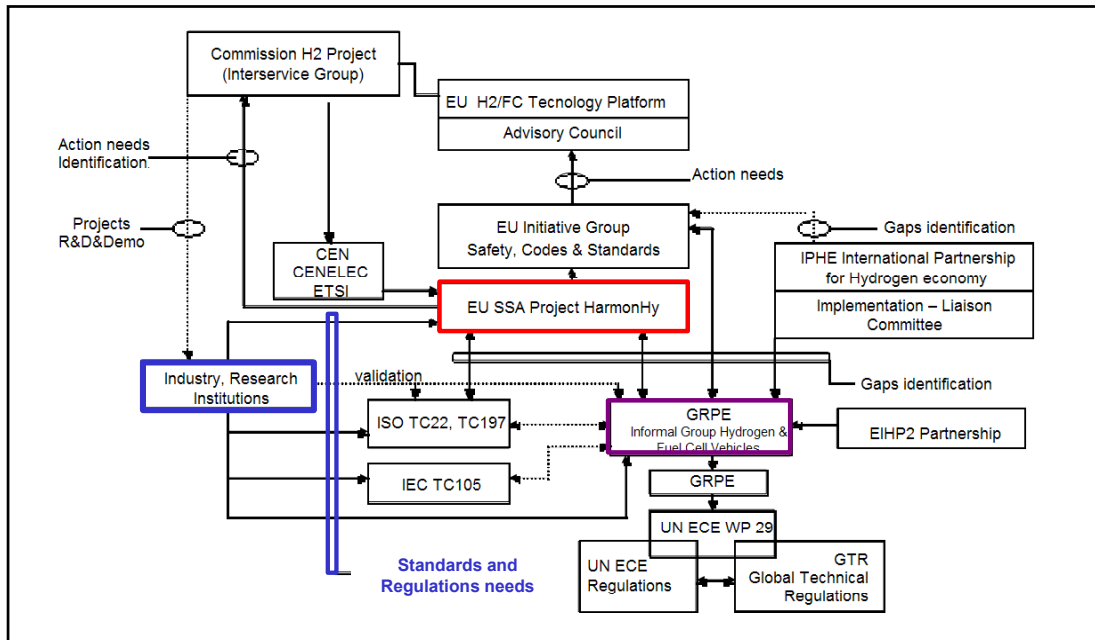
Commission H2 Project (Interservice Group)

EU H2/FC Tecnology Platform

Advisory Council

Action needs Identification

Action needs

Projects R&D&Demo

EU Initiative Group Safety, Codes & Standards

Gaps identification

CEN CENELEC ETSI

IPHE International Partnership for Hydrogen economy

Implementation – Liaison Committee

EU SSA Project HarmonHy

Industry, Research Institutions

validation

Gaps identification

ISO TC22, TC197

GRPE Informal Group Hydrogen & Fuel Cell Vehicles

EIHP2 Partnership

IEC TC105

GRPE

UN ECE WP 29

Standards and Regulations needs

UN ECE Regulations

GTR Global Technical Regulations